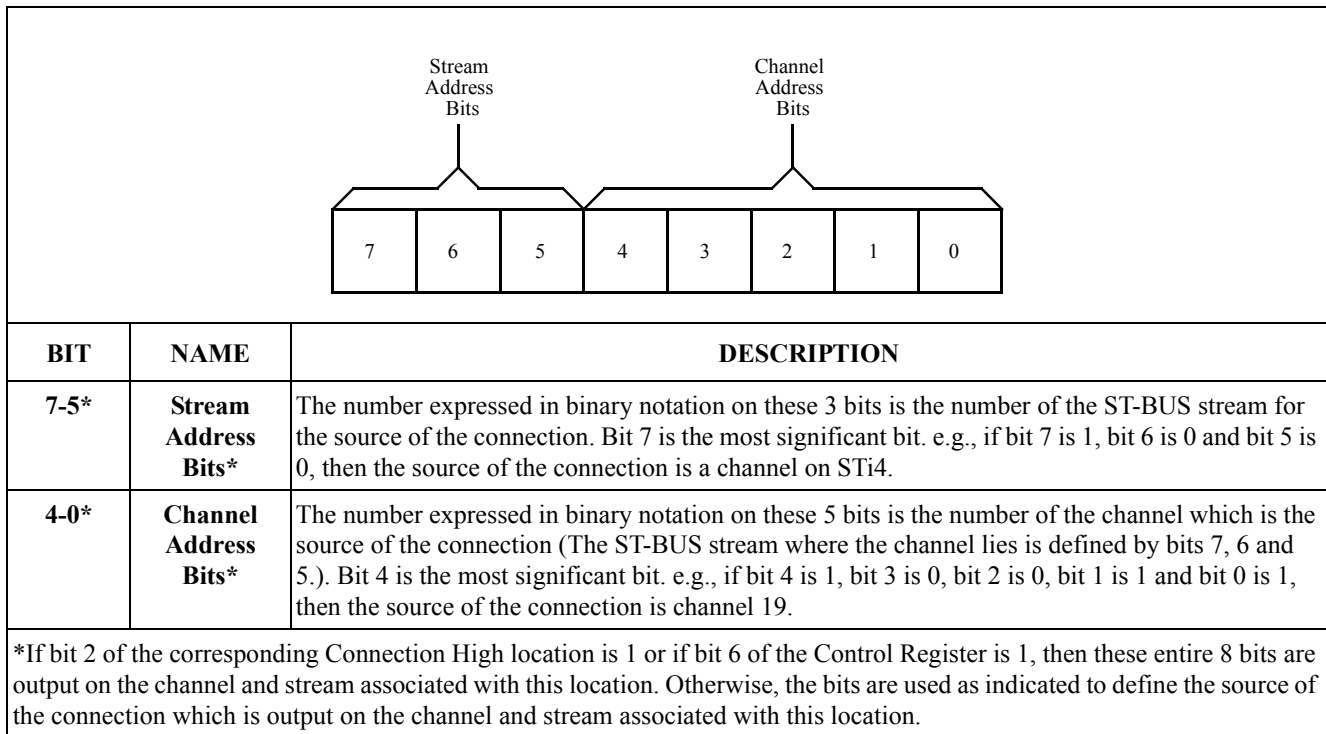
Stream Address Bits

Channel Address Bits

| 7 | 6 | 5 | 4 | 3 | 2 | 1 | 0 |
|---|---|---|---|---|---|---|---|

| BIT | NAME | DESCRIPTION |
|---|---|---|
| 7-5* | Stream Address Bits* | The number expressed in binary notation on these 3 bits is the number of the ST-BUS stream for the source of the connection. Bit 7 is the most significant bit. e.g., if bit 7 is 1, bit 6 is 0 and bit 5 is 0, then the source of the connection is a channel on STi4. |
| 4-0* | Channel Address Bits* | The number expressed in binary notation on these 5 bits is the number of the channel which is the source of the connection (The ST-BUS stream where the channel lies is defined by bits 7, 6 and 5.). Bit 4 is the most significant bit. e.g., if bit 4 is 1, bit 3 is 0, bit 2 is 0, bit 1 is 1 and bit 0 is 1, then the source of the connection is channel 19. |

*If bit 2 of the corresponding Connection High location is 1 or if bit 6 of the Control Register is 1, then these entire 8 bits are output on the channel and stream associated with this location. Otherwise, the bits are used as indicated to define the source of the connection which is output on the channel and stream associated with this location.